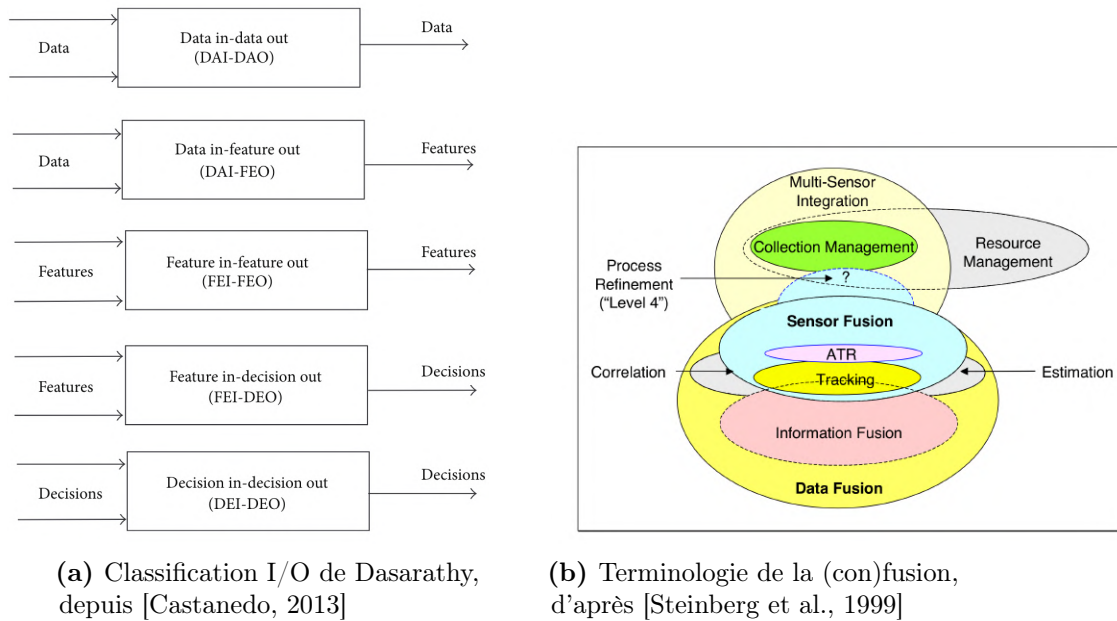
Data

Data in-data out
(DAI-DAO)

Data

Data

Data in-feature out
(DAI-FEO)

Features

Features

Feature in-feature out
(FEI-FEO)

Features

Features

Feature in-decision out
(FEI-DEO)

Decisions

Decisions

Decision in-decision out
(DEI-DEO)

Decisions

Multi-Sensor Integration

Collection Management

Resource Management

Process Refinement ("Level 4")

?

Sensor Fusion

ATR

Correlation

Tracking

Estimation

Information Fusion

Data Fusion

**(a)** Classification I/O de Dasarathy, depuis [Castanedo, 2013]

**(b)** Terminologie de la (con)fusion, d'après [Steinberg et al., 1999]